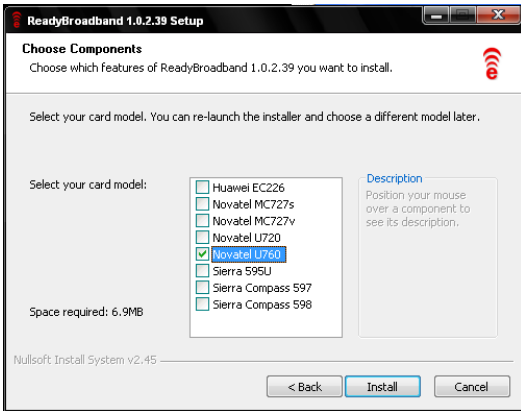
ReadyBroadband 1.0.2.39 Setup

Choose Components
Choose which features of ReadyBroadband 1.0.2.39 you want to install.

Select your card model. You can re-launch the installer and choose a different model later.

Select your card model:

Huawei EC226
Novatel MC727s
Novatel MC727v
Novatel U720
Novatel U760
Sierra 595U
Sierra Compass 597
Sierra Compass 598

Description
Position your mouse over a component to see its description.

Space required: 6.9MB

Nullsoft Install System v2.45

< Back
Install
Cancel